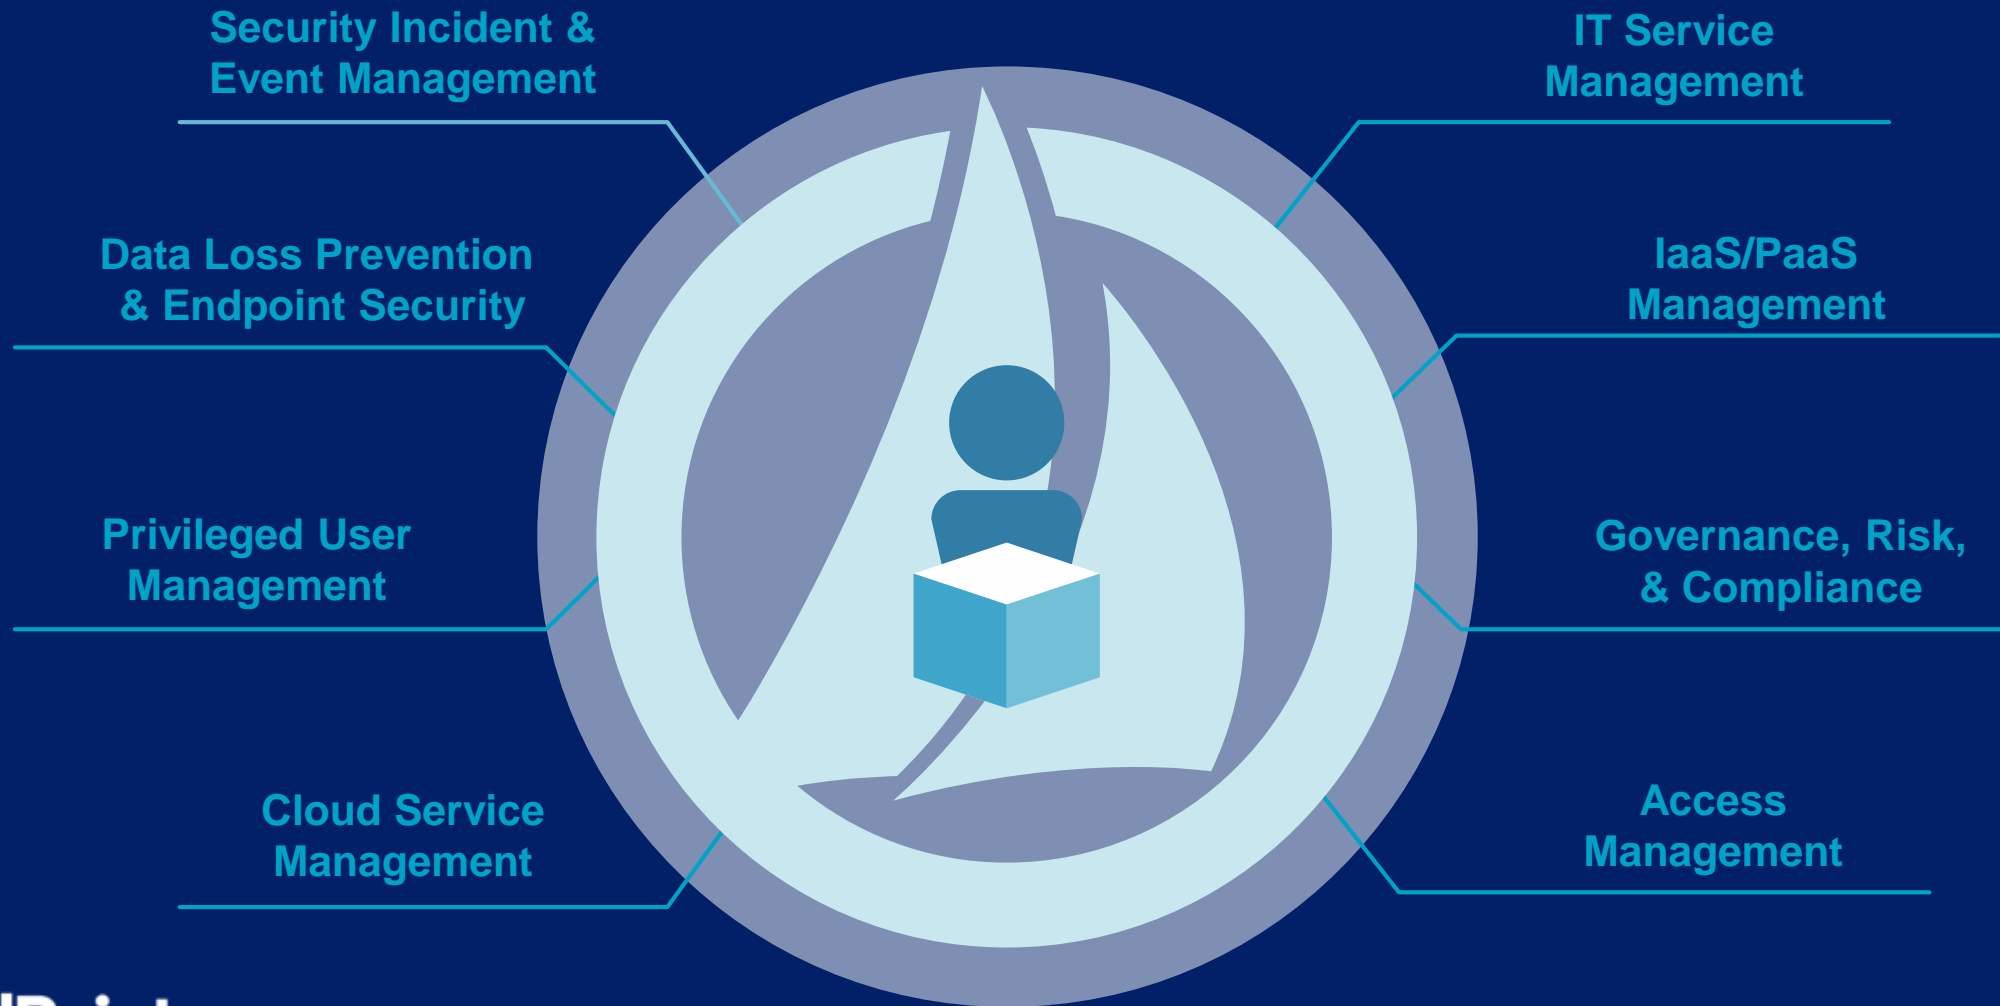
Security Incident & Event Management

IT Service Management

Data Loss Prevention & Endpoint Security

IaaS/PaaS Management

Privileged User Management

Governance, Risk, & Compliance

Cloud Service Management

Access Management

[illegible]